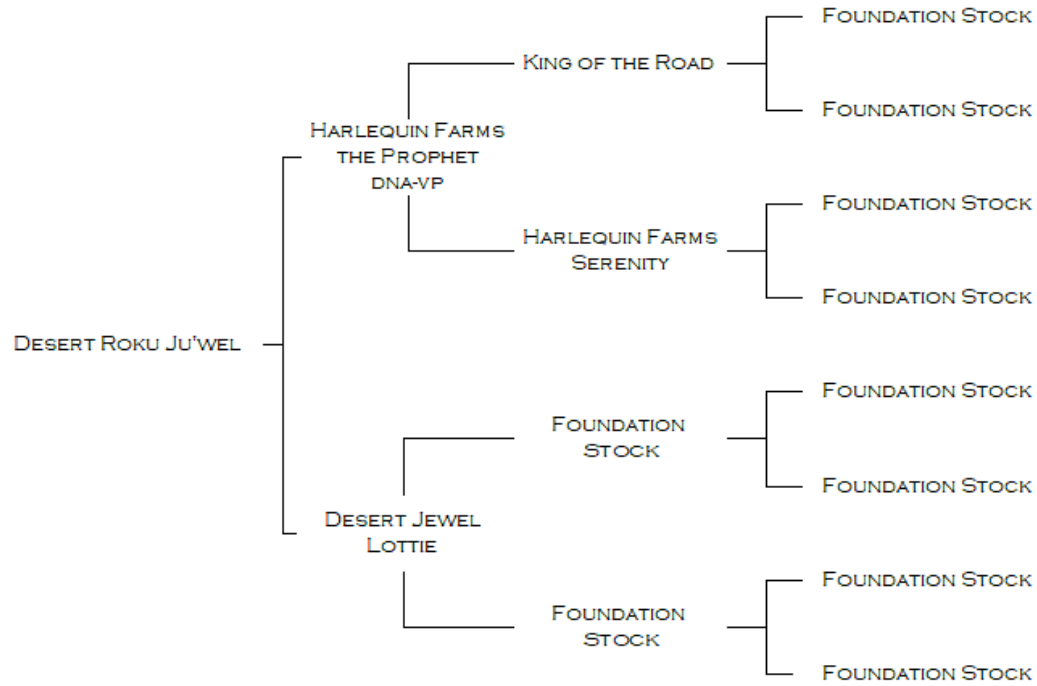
Desert Roku Ju'wel

Harlequin Farms the Prophet dna-vp

King of the Road

Foundation Stock

Foundation Stock

Harlequin Farms Serenity

Foundation Stock

Foundation Stock

Desert Jewel Lottie

Foundation Stock

Foundation Stock

Foundation Stock

Foundation Stock

Foundation Stock

Foundation Stock